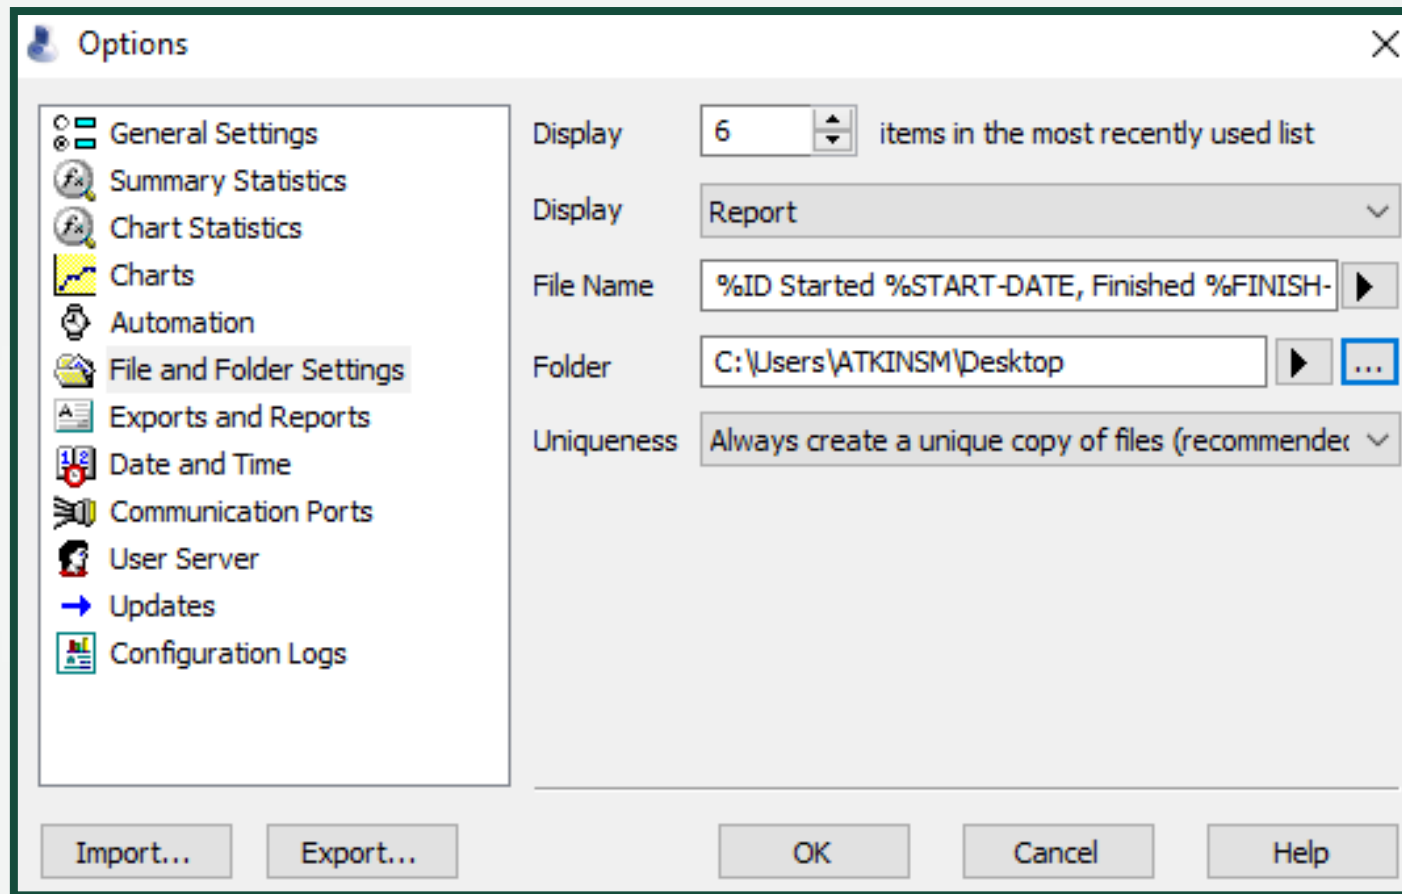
Options

General Settings
Summary Statistics
Chart Statistics
Charts
Automation
File and Folder Settings
Exports and Reports
Date and Time
Communication Ports
User Server
Updates
Configuration Logs

Display 6 items in the most recently used list

Display Report

File Name %ID Started %START-DATE, Finished %FINISH-

Folder C:\Users\ATKINSM\Desktop ...

Uniqueness Always create a unique copy of files (recommendec

Import... Export... OK Cancel Help